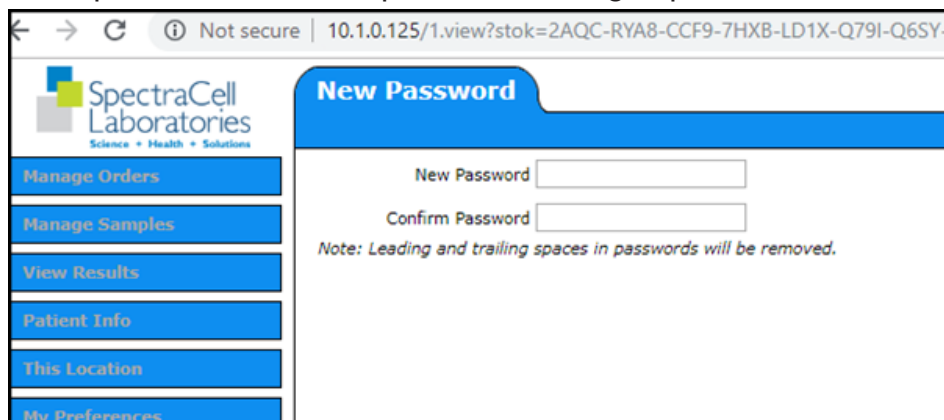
Not secure | 10.1.0.125/1.view?stok=2AQC-RYA8-CCF9-7HXB-LD1X-Q79I-Q6SY-

SpectraCell Laboratories
Science • Health • Solutions

Manage Orders

Manage Samples

View Results

Patient Info

This Location

My Preferences

New Password

New Password

Confirm Password

Note: Leading and trailing spaces in passwords will be removed.